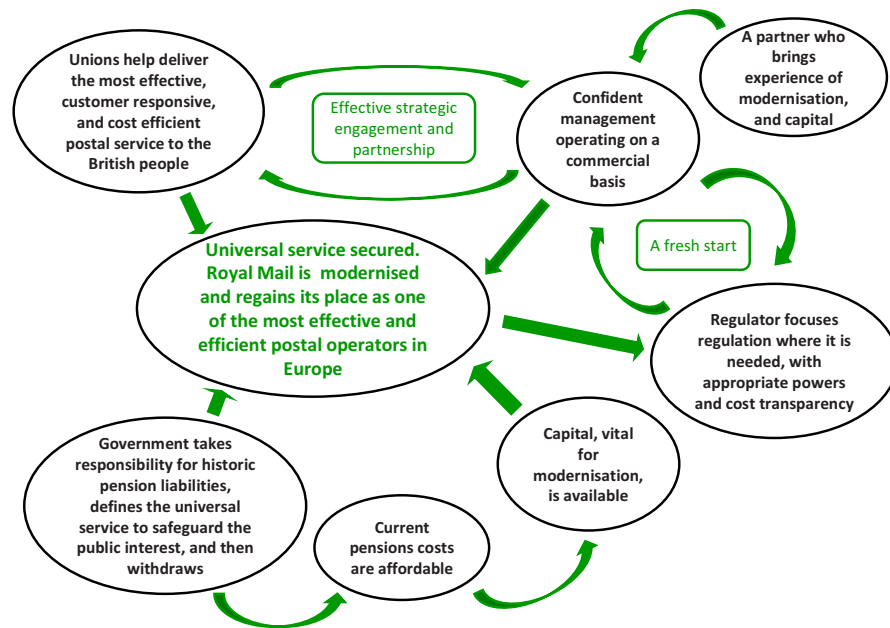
Unions help deliver the most effective, customer responsive, and cost efficient postal service to the British people

Effective strategic engagement and partnership

Confident management operating on a commercial basis

A partner who brings experience of modernisation, and capital

Universal service secured. Royal Mail is modernised and regains its place as one of the most effective and efficient postal operators in Europe

A fresh start

Regulator focuses regulation where it is needed, with appropriate powers and cost transparency

Capital, vital for modernisation, is available

Government takes responsibility for historic pension liabilities, defines the universal service to safeguard the public interest, and then withdraws

Current pensions costs are affordable